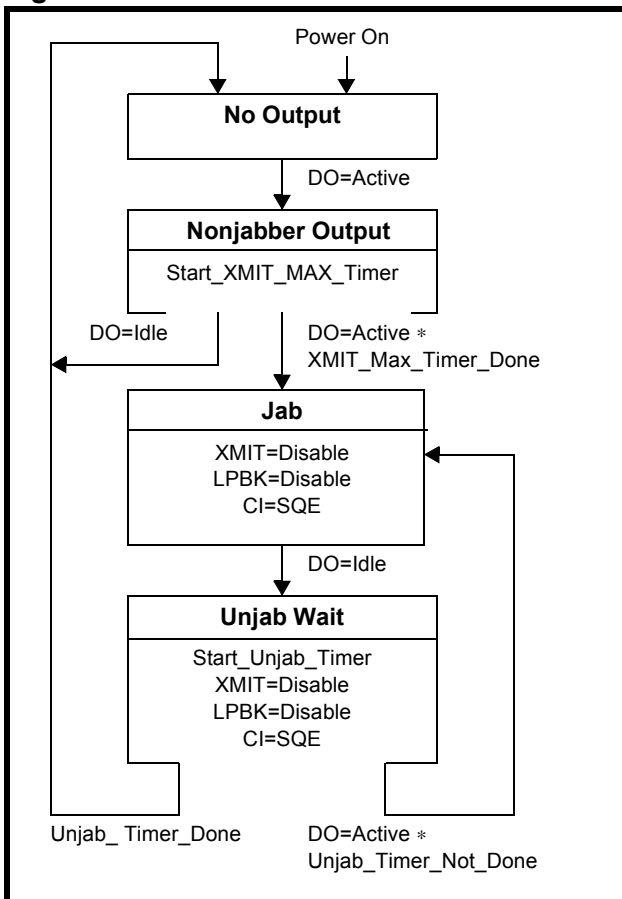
Power On

**No Output**

DO=Active

**Nonjabber Output**

Start_XMIT_MAX_Timer

DO=Idle

DO=Active ∗
XMIT_Max_Timer_Done

**Jab**

XMIT=Disable
LPBK=Disable
CI=SQE

DO=Idle

**Unjab Wait**

Start_Unjab_Timer
XMIT=Disable
LPBK=Disable
CI=SQE

Unjab_ Timer_Done

DO=Active ∗
Unjab_Timer_Not_Done